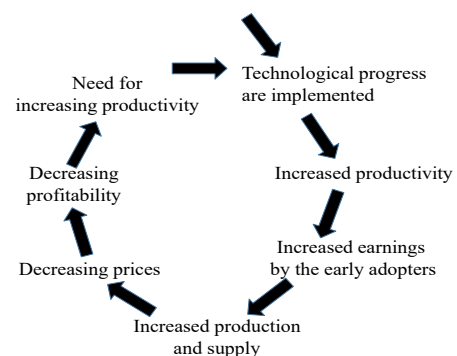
Need for increasing productivity

Technological progress are implemented

Increased productivity

Increased earnings by the early adopters

Increased production and supply

Decreasing prices

Decreasing profitability